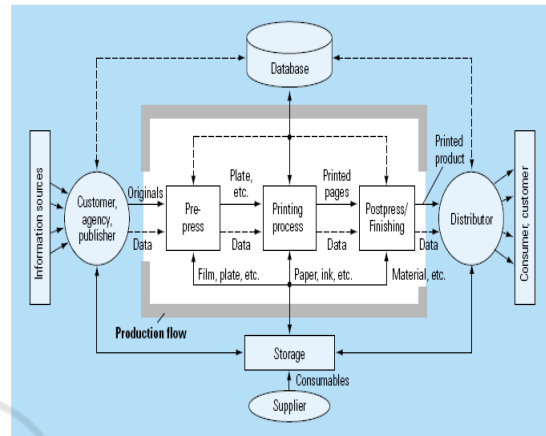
Database

Information sources

Customer, agency, publisher

Originals

Data

Pre-press

Plate, etc.

Data

Printing process

Printed pages

Data

Postpress/ Finishing

Printed product

Data

Distributor

Consumer, customer

Film, plate, etc.

Paper, ink, etc.

Material, etc.

Production flow

Storage

Consumables

Supplier